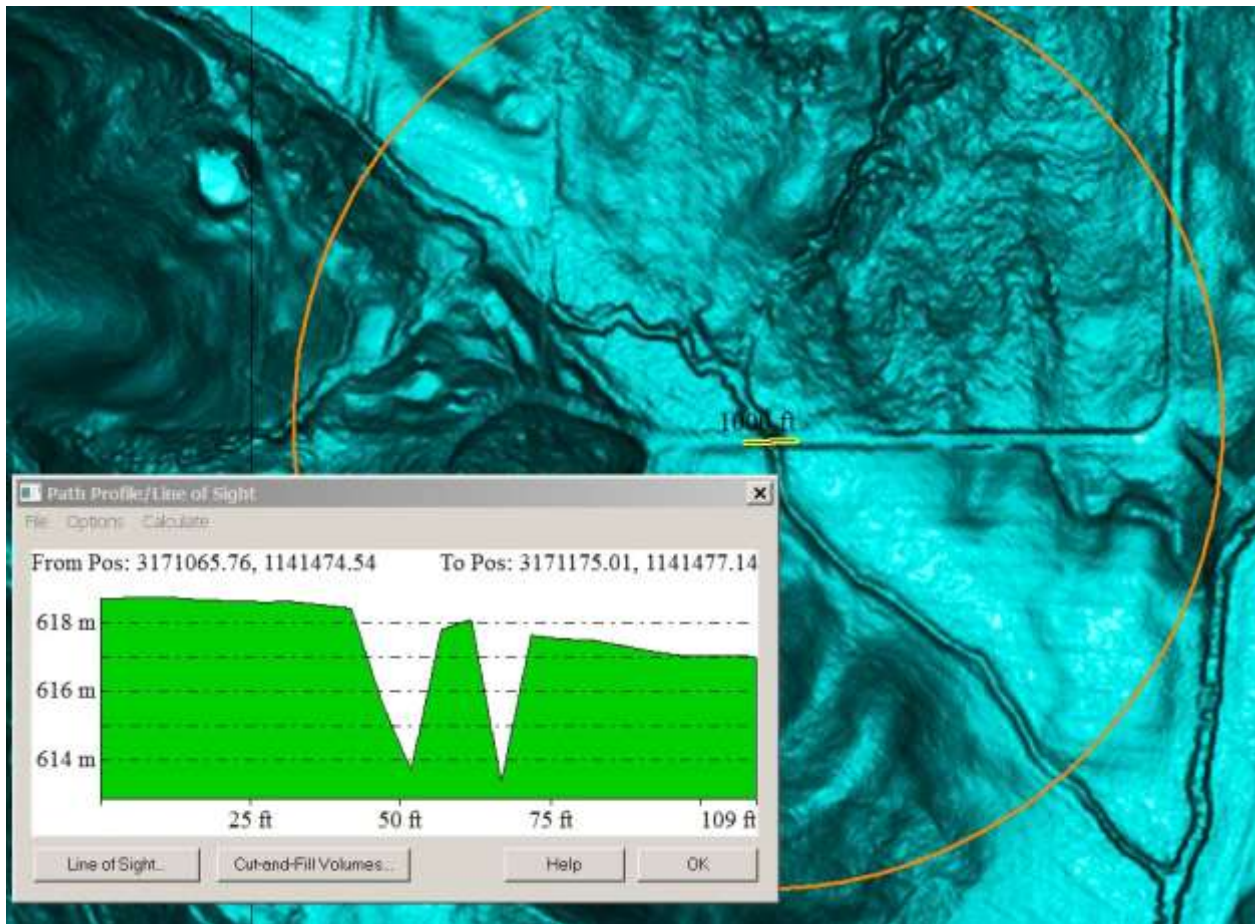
1000 ft

Path Profile/Line of Sight

File Options Calculate

From Pos: 3171065.76, 1141474.54

To Pos: 3171175.01, 1141477.14

618 m

616 m

614 m

25 ft

50 ft

75 ft

109 ft

Line of Sight...

Cut-and-Fill Volumes...

Help

OK